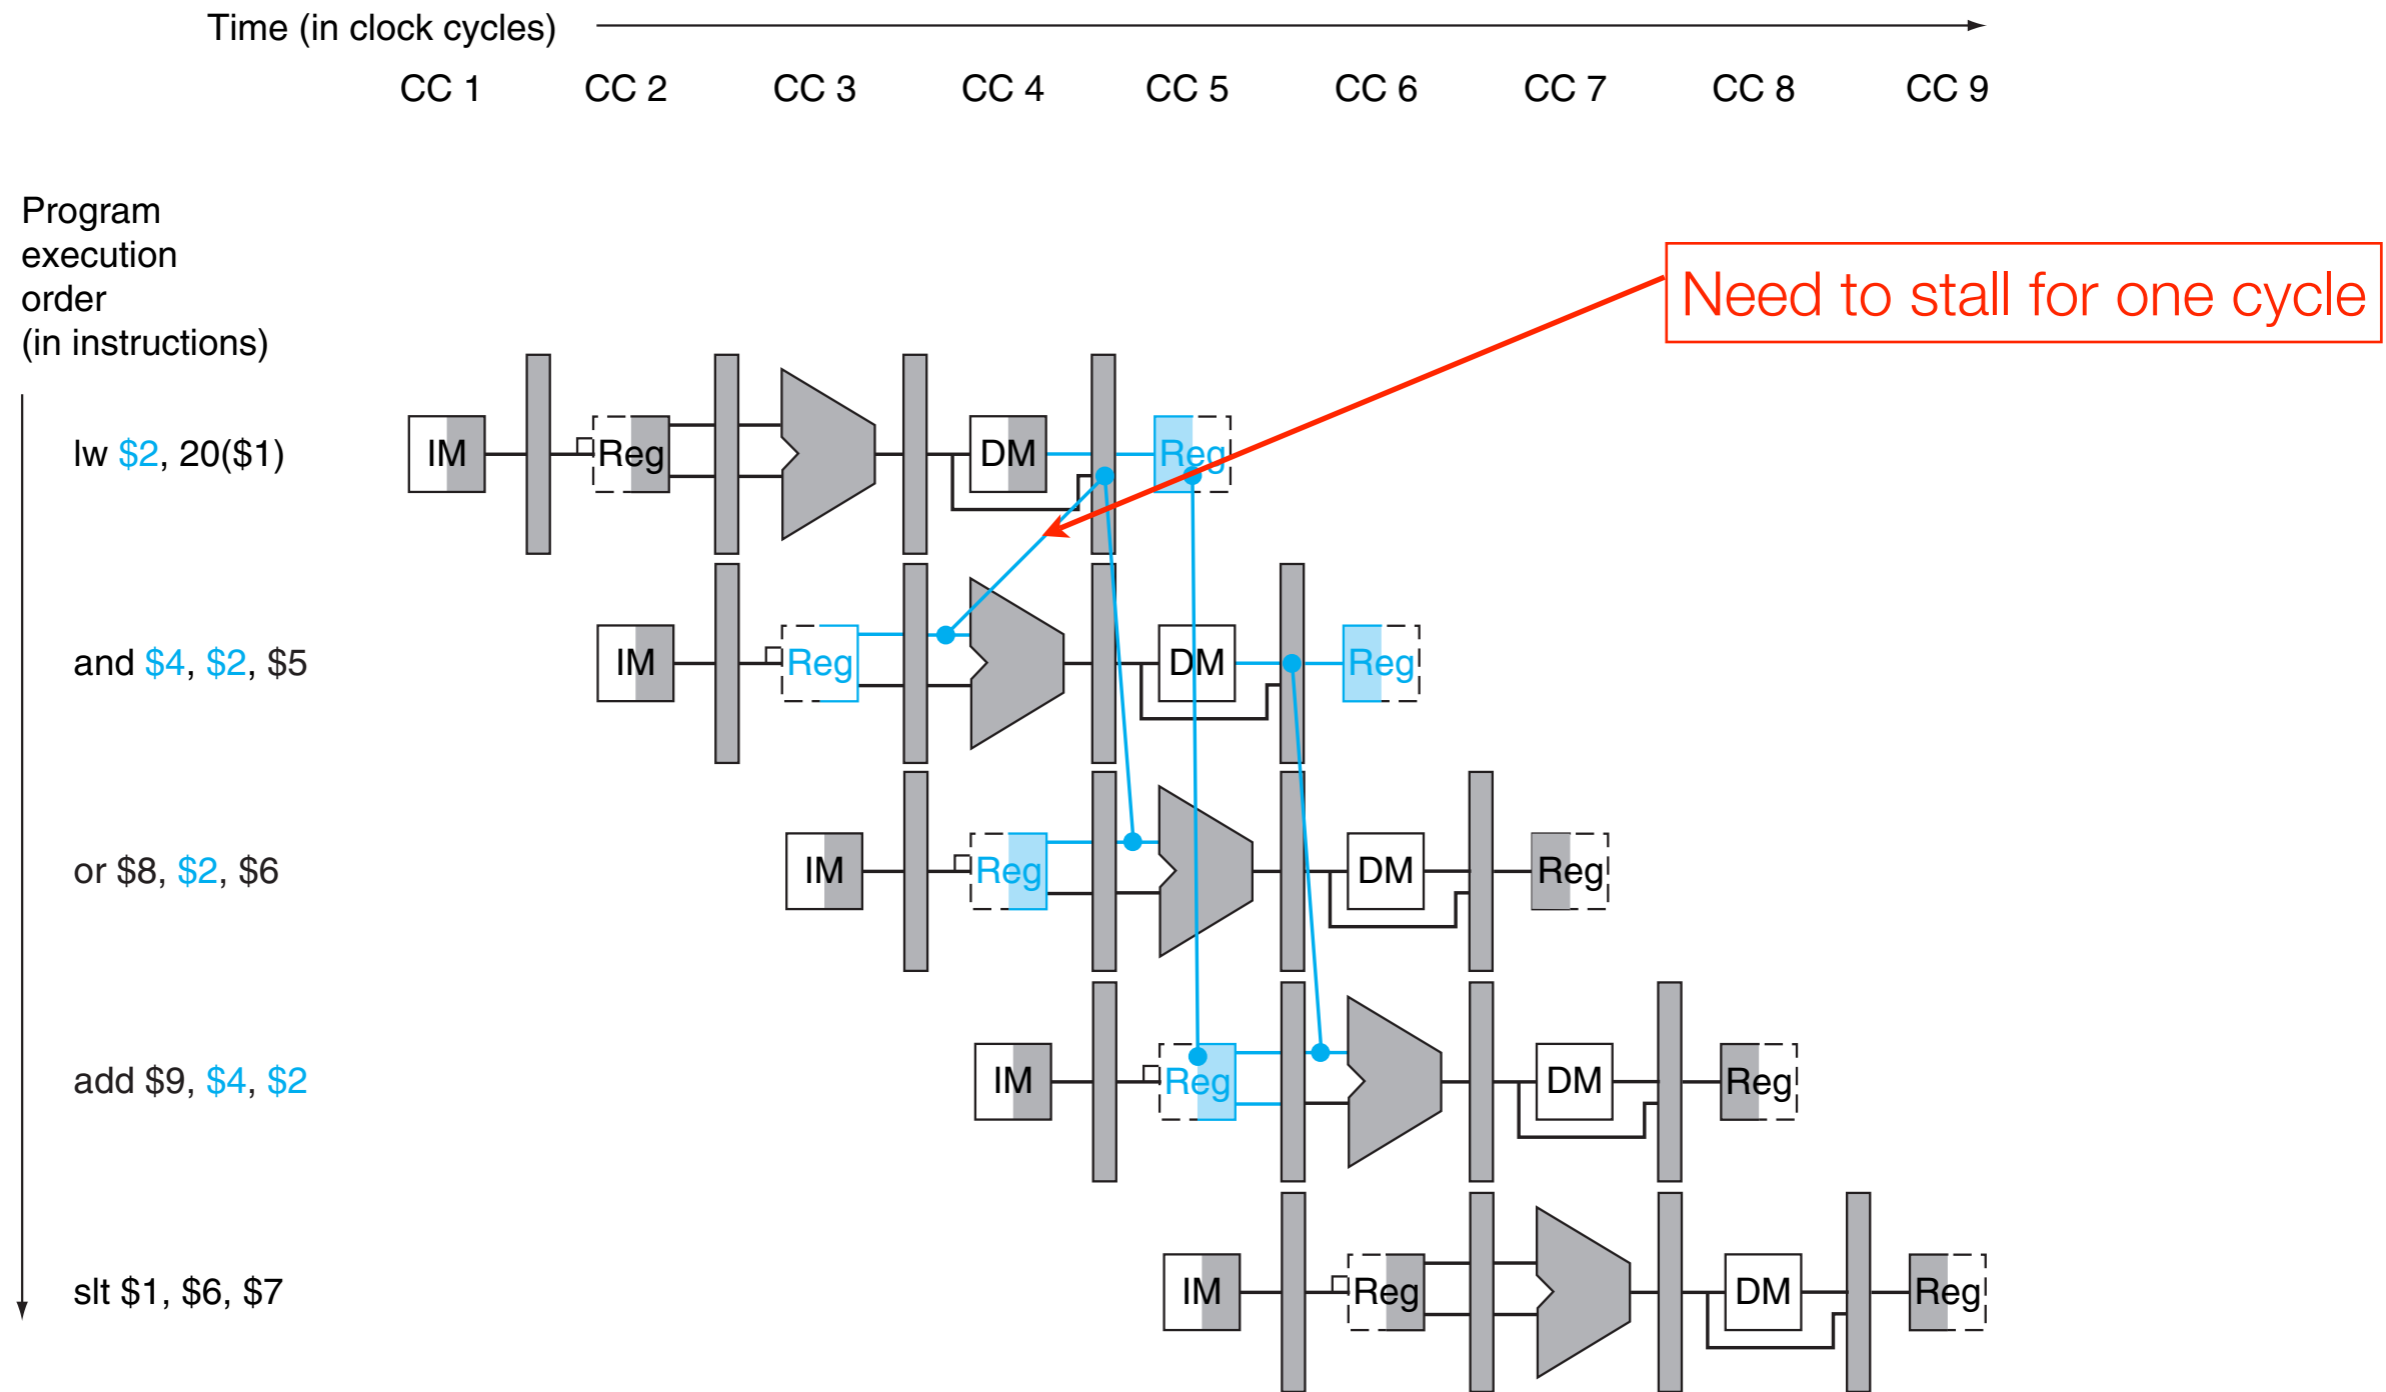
Time (in clock cycles)

CC 1 CC 2 CC 3 CC 4 CC 5 CC 6 CC 7 CC 8 CC 9

Program execution order (in instructions)

Need to stall for one cycle

lw $2, 20($1)

IM Reg DM Reg

and $4, $2, $5

IM Reg DM Reg

or $8, $2, $6

IM Reg DM Reg

add $9, $4, $2

IM Reg DM Reg

slt $1, $6, $7

IM Reg DM Reg